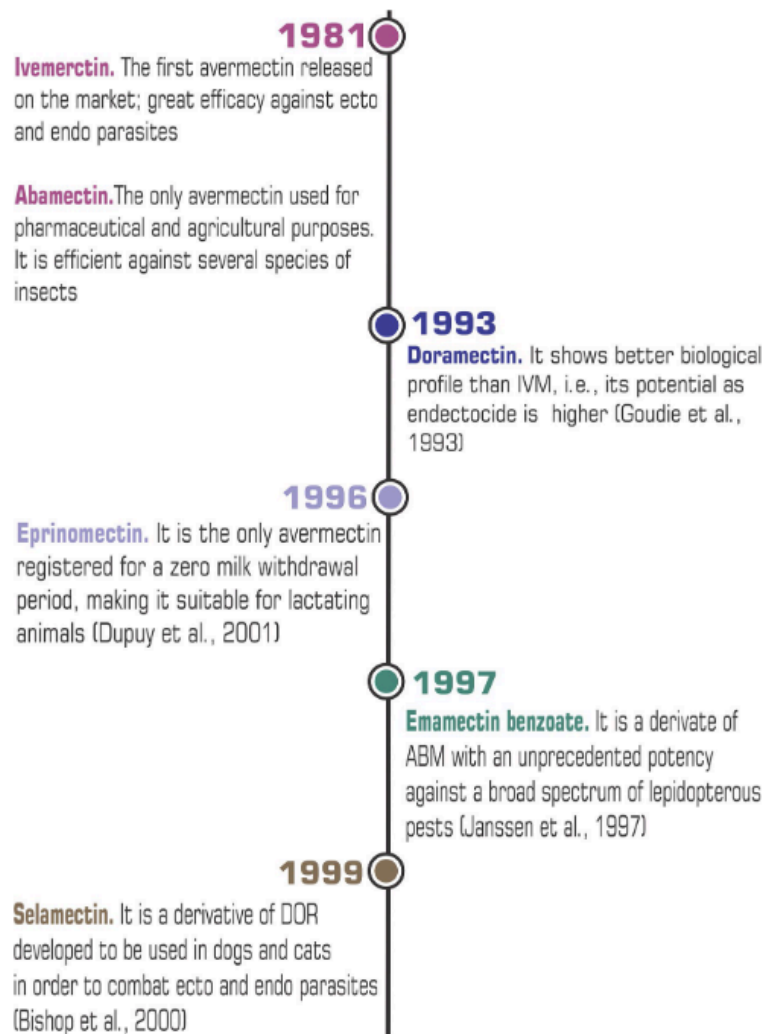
1981

Ivemerctin. The first avermectin released on the market; great efficacy against ecto and endo parasites

Abamectin. The only avermectin used for pharmaceutical and agricultural purposes. It is efficient against several species of insects

1993

Doramectin. It shows better biological profile than IVM, i.e., its potential as endectocide is higher (Goudie et al., 1993)

1996

Eprinomectin. It is the only avermectin registered for a zero milk withdrawal period, making it suitable for lactating animals (Dupuy et al., 2001)

1997

Emamectin benzoate. It is a derivate of ABM with an unprecedented potency against a broad spectrum of lepidopterous pests (Janssen et al., 1997)

1999

Selamectin. It is a derivative of DOR developed to be used in dogs and cats in order to combat ecto and endo parasites (Bishop et al., 2000)